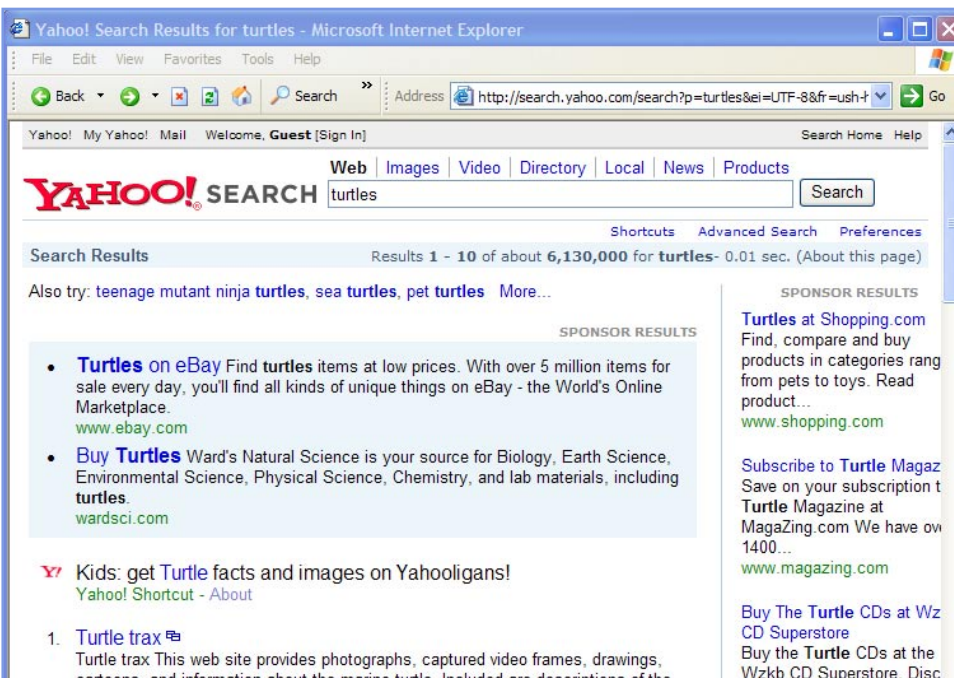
Yahoo! Search Results for turtles - Microsoft Internet Explorer

File Edit View Favorites Tools Help

Back Search Address http://search.yahoo.com/search?p=turtles&ei=UTF-8&fr=ush-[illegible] Go

Yahoo! My Yahoo! Mail Welcome, Guest [Sign In] Search Home Help

Web | Images | Video | Directory | Local | News | Products

YAHOO! SEARCH turtles Search

Shortcuts Advanced Search Preferences

Search Results Results 1 - 10 of about 6,130,000 for turtles- 0.01 sec. (About this page)

Also try: teenage mutant ninja turtles, sea turtles, pet turtles More...

SPONSOR RESULTS

- Turtles on eBay Find turtles items at low prices. With over 5 million items for sale every day, you'll find all kinds of unique things on eBay - the World's Online Marketplace.
www.ebay.com

- Buy Turtles Ward's Natural Science is your source for Biology, Earth Science, Environmental Science, Physical Science, Chemistry, and lab materials, including turtles.
wardsci.com

Y! Kids: get Turtle facts and images on Yahooligans!
Yahoo! Shortcut - About

1. Turtle trax
Turtle trax This web site provides photographs, captured video frames, drawings, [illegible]

SPONSOR RESULTS

Turtles at Shopping.com
Find, compare and buy products in categories rang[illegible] from pets to toys. Read product...
www.shopping.com

Subscribe to Turtle Magaz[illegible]
Save on your subscription t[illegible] Turtle Magazine at MagaZing.com We have ov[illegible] 1400...
www.magazing.com

Buy The Turtle CDs at Wz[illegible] CD Superstore
Buy the Turtle CDs at the Wzkb CD Superstore. Disc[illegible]